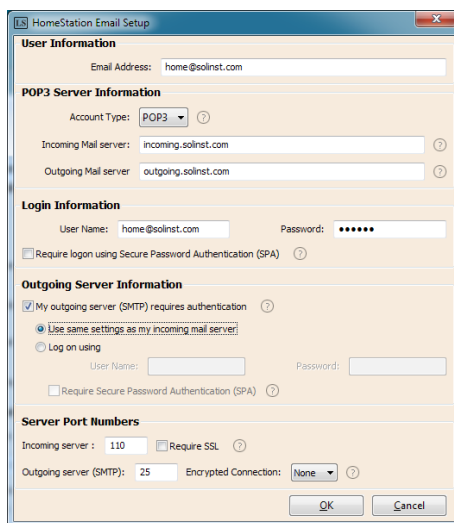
LS HomeStation Email Setup

User Information

Email Address: home@solinst.com

POP3 Server Information

Account Type: POP3 ?

Incoming Mail server: incoming.solinst.com ?

Outgoing Mail server outgoing.solinst.com ?

Login Information

User Name: home@solinst.com Password: ••••••

Require logon using Secure Password Authentication (SPA) ?

Outgoing Server Information

My outgoing server (SMTP) requires authentication ?

Use same settings as my incoming mail server

Log on using

User Name: Password:

Require Secure Password Authentication (SPA) ?

Server Port Numbers

Incoming server : 110 Require SSL ?

Outgoing server (SMTP): 25 Encrypted Connection: None ?

OK Cancel